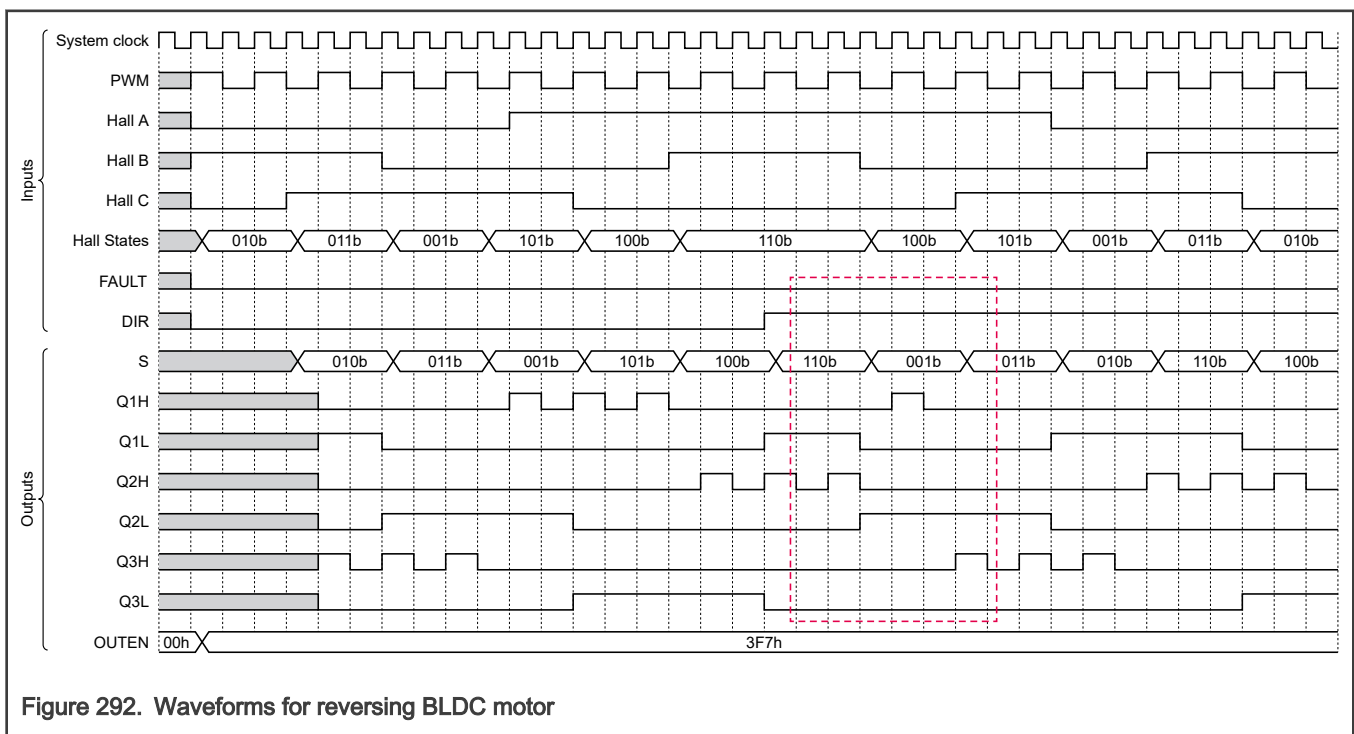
Inputs

System clock

PWM

Hall A

Hall B

Hall C

Hall States 010b 011b 001b 101b 100b 110b 100b 101b 001b 011b 010b

FAULT

DIR

Outputs

S 010b 011b 001b 101b 100b 110b 001b 011b 010b 110b 100b

Q1H

Q1L

Q2H

Q2L

Q3H

Q3L

OUTEN 00h 3F7h

Figure 292. Waveforms for reversing BLDC motor